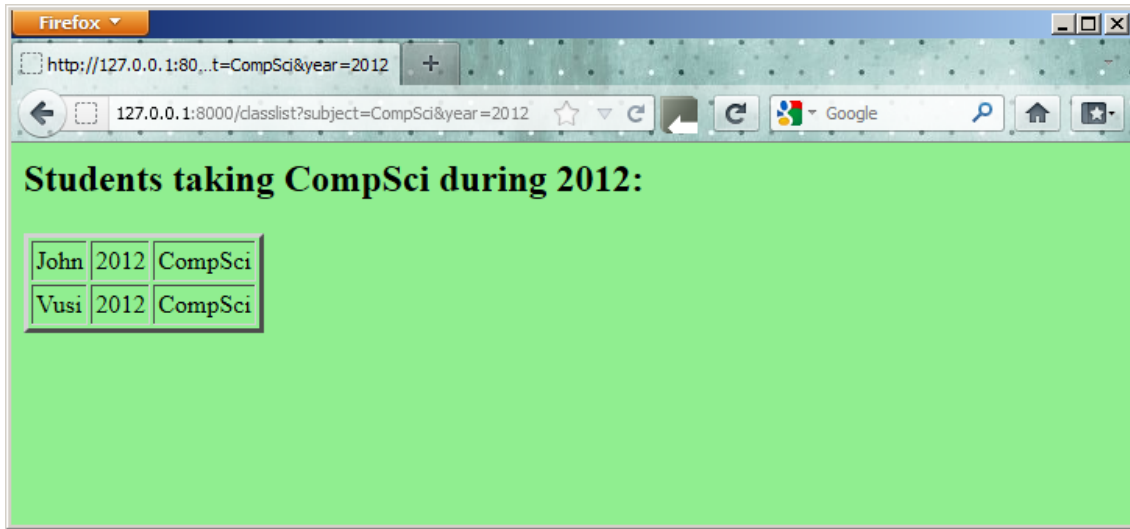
Firefox

http://127.0.0.1:80...t=CompSci&year=2012

127.0.0.1:8000/classlist?subject=CompSci&year=2012

Google

Students taking CompSci during 2012:

| John | 2012 | CompSci |
|---|---|---|
| Vusi | 2012 | CompSci |